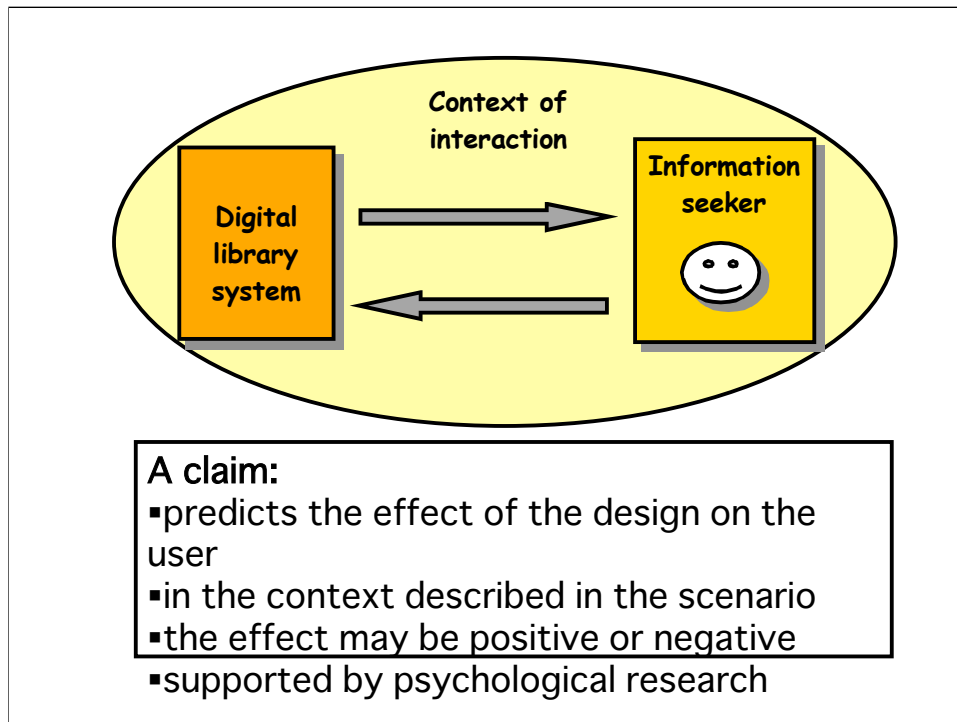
Context of interaction

Digital library system

Information seeker

A claim:
▪predicts the effect of the design on the user
▪in the context described in the scenario
▪the effect may be positive or negative
▪supported by psychological research